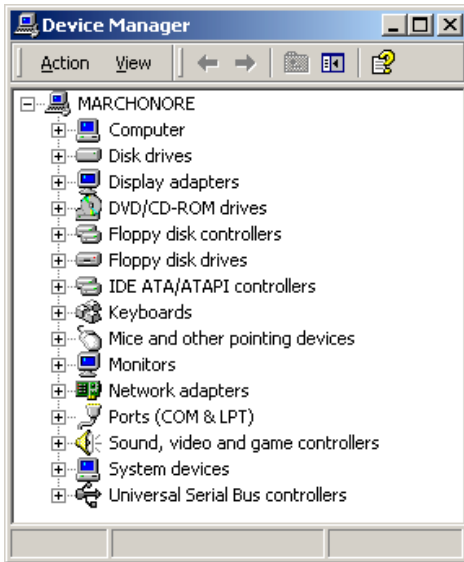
Device Manager

Action View

MARCHONORE
Computer
Disk drives
Display adapters
DVD/CD-ROM drives
Floppy disk controllers
Floppy disk drives
IDE ATA/ATAPI controllers
Keyboards
Mice and other pointing devices
Monitors
Network adapters
Ports (COM & LPT)
Sound, video and game controllers
System devices
Universal Serial Bus controllers